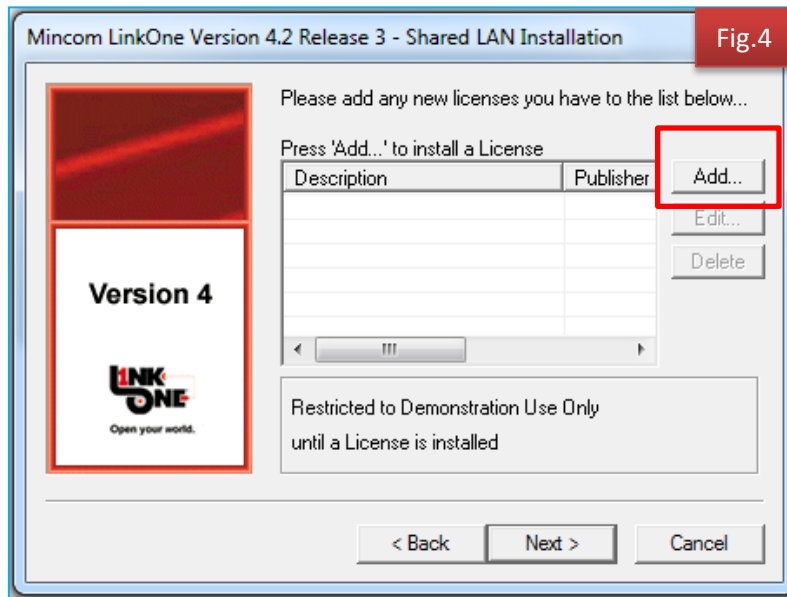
Mincom LinkOne Version 4.2 Release 3 - Shared LAN Installation

Fig.4

Version 4

LINK ONE
Open your world.

Please add any new licenses you have to the list below...

Press 'Add...' to install a License

| Description | Publisher |
|---|---|

Add...

Edit...

Delete

Restricted to Demonstration Use Only until a License is installed

< Back

Next >

Cancel